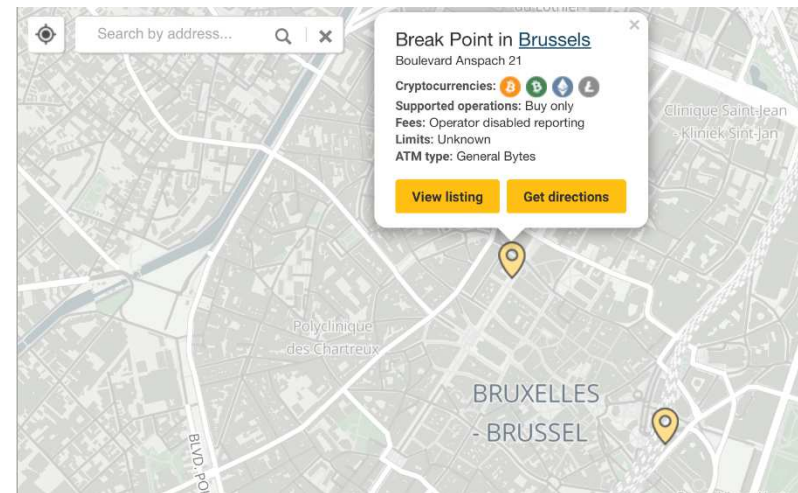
Search by address...

×

Break Point in Brussels
Boulevard Anspach 21

Cryptocurrencies:
Supported operations: Buy only
Fees: Operator disabled reporting
Limits: Unknown
ATM type: General Bytes

View listing
Get directions

Clinique Saint-Jean - Kliniek Sint-Jan

Polyclinique des Chartreux

BRUXELLES - BRUSSEL

BLVD. PO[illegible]